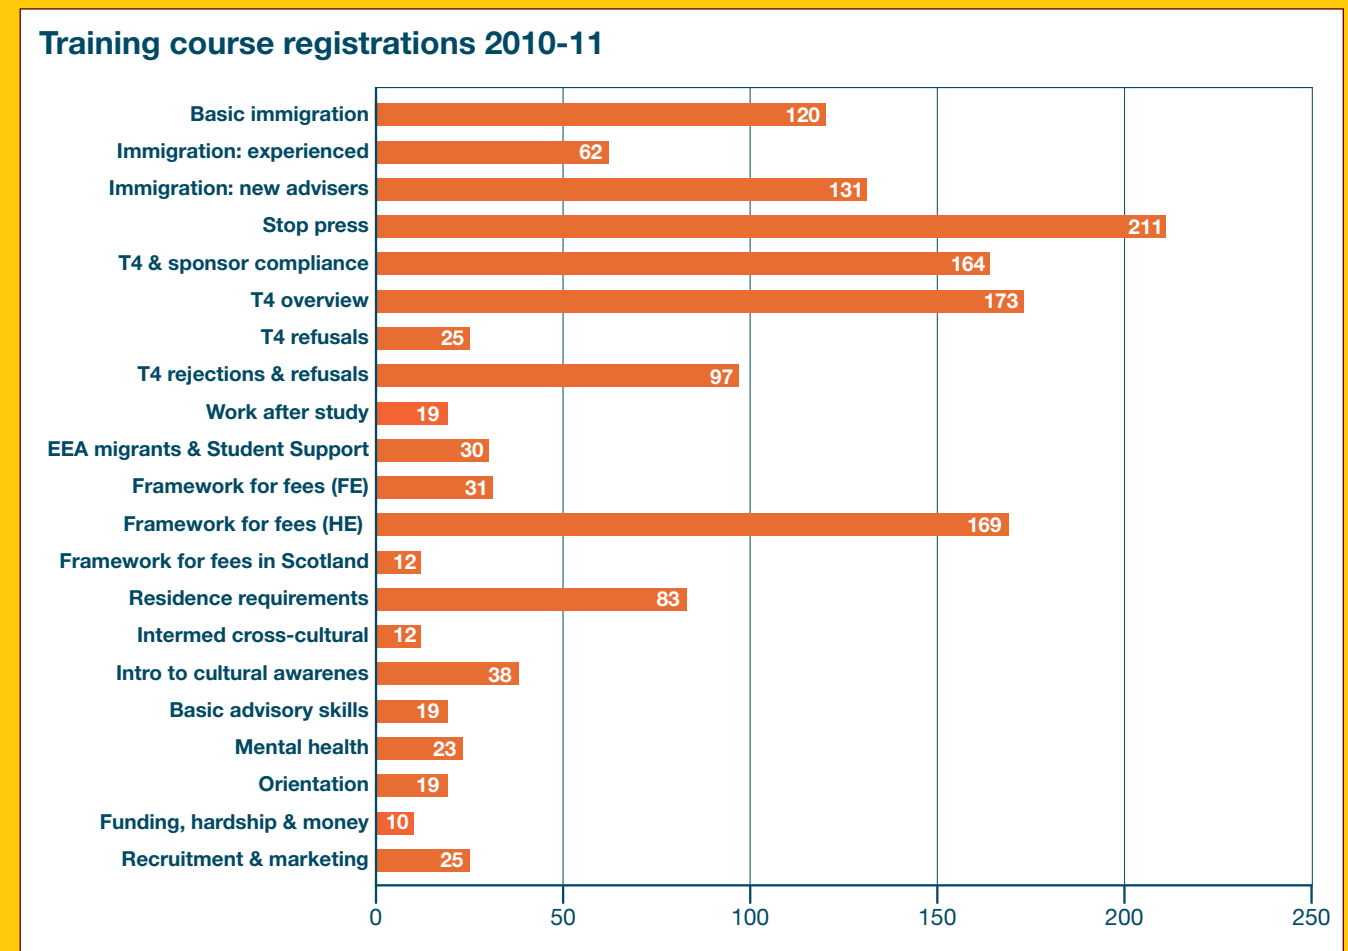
Training course registrations 2010-11

| Course | Registrations |
|---|---|
| Basic immigration | 120 |
| Immigration: experienced | 62 |
| Immigration: new advisers | 131 |
| Stop press | 211 |
| T4 & sponsor compliance | 164 |
| T4 overview | 173 |
| T4 refusals | 25 |
| T4 rejections & refusals | 97 |
| Work after study | 19 |
| EEA migrants & Student Support | 30 |
| Framework for fees (FE) | 31 |
| Framework for fees (HE) | 169 |
| Framework for fees in Scotland | 12 |
| Residence requirements | 83 |
| Intermed cross-cultural | 12 |
| Intro to cultural awarenes | 38 |
| Basic advisory skills | 19 |
| Mental health | 23 |
| Orientation | 19 |
| Funding, hardship & money | 10 |
| Recruitment & marketing | 25 |

0 50 100 150 200 250